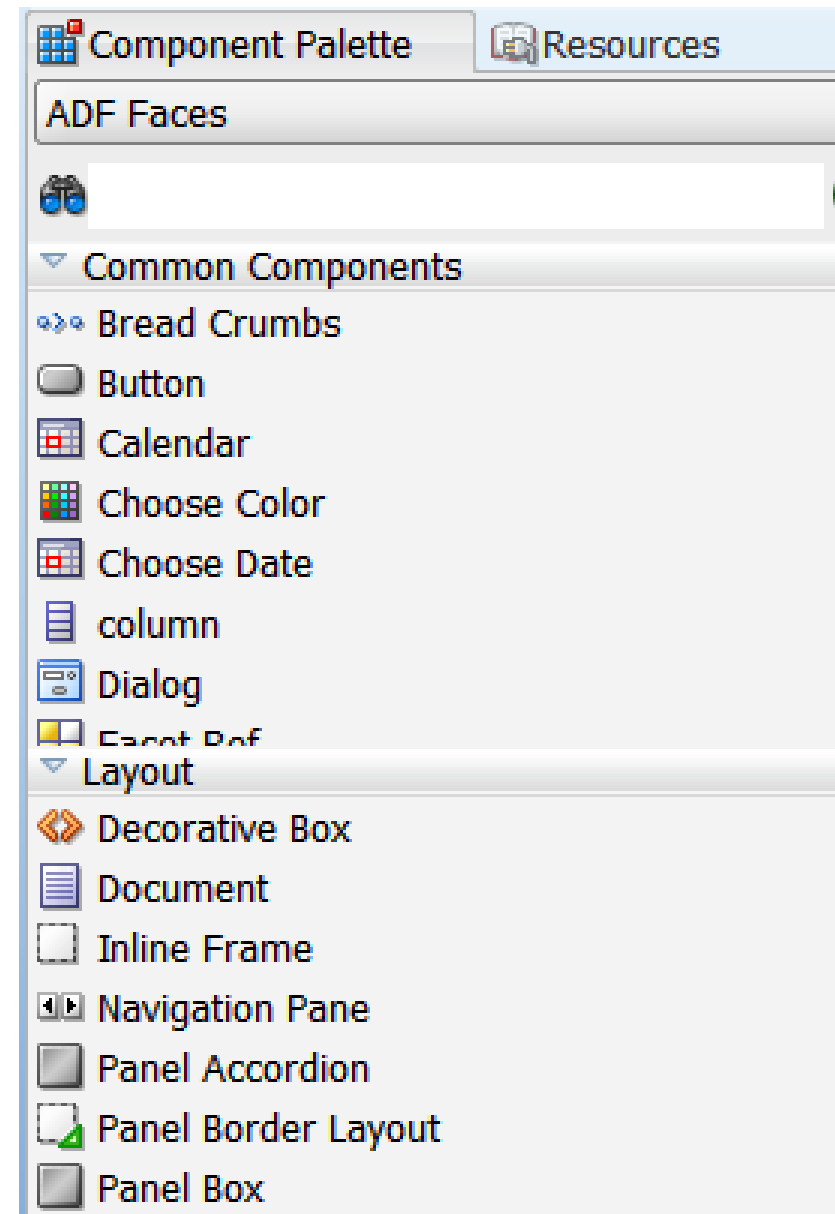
Component Palette
Resources
ADF Faces
Common Components
Bread Crumbs
Button
Calendar
Choose Color
Choose Date
column
Dialog
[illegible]
Layout
Decorative Box
Document
Inline Frame
Navigation Pane
Panel Accordion
Panel Border Layout
Panel Box